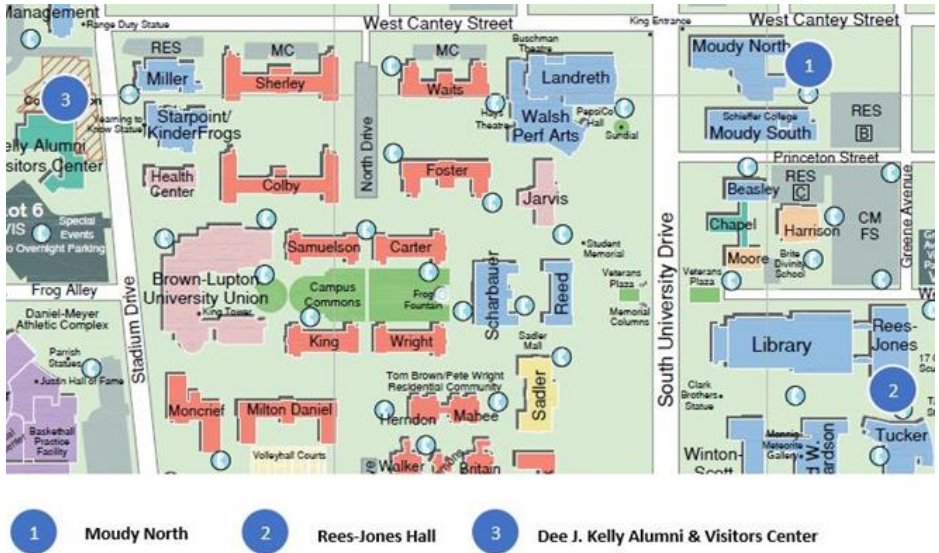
Management
Range Duty Statue
West Cantey Street
King Entrance
West Cantey Street
RES
MC
MC
Buschman Theatre
Moody North
1
Miller
Sherley
Waits
Landreth
3
Yearning to Know Statue
Starpoint/ KinderFrogs
Hays Theatre
Walsh Perf Arts
PepsiCo Hall
Sundial
Schieffer College
Moody South
RES
B
elly Alumni isitors Center
North Drive
Princeton Street
Health Center
Colby
Foster
Beasley
RES
C
Jarvis
ot 6
Special Events
Overnight Parking
Chapel
Harrison
CM FS
Greene Avenue
Samuelson
Carter
Student Memorial
South University Drive
Moore
Brite Divinity School
Brown-Lupton University Union
Campus Commons
Frog Fountain
Veterans Plaza
Veterans Plaza
Frog Alley
King Tower
Scharbauer
Reed
Memorial Columns
Daniel-Meyer Athletic Complex
Stadium Drive
King
Wright
Sadler Mall
Rees-Jones
Parrish Statue
Justin Hall of Fame
Library
Tom Brown/Pete Wright Residential Community
Clark Brothers Statue
2
Basketball Practice Facility
Moncrief
Milton Daniel
Herndon
Mabee
Sadler
Moudy Meteorite Gallery
Tucker
Volleyball Courts
Walker
Britain
Winton-Scott
1 Moudy North
2 Rees-Jones Hall
3 Dee J. Kelly Alumni & Visitors Center